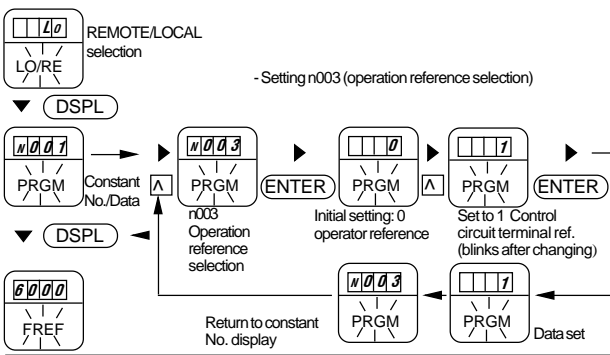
Lo
LO/RE
REMOTE/LOCAL selection

- Setting n003 (operation reference selection)

DSPL

n001
PRGM
Constant No./Data

Λ

n003
PRGM
n003 Operation reference selection

ENTER

0
PRGM
Initial setting: 0 operator reference

Λ

1
PRGM
Set to 1 Control circuit terminal ref. (blinks after changing)

ENTER

DSPL

6000
FREF

n003
PRGM
Return to constant No. display

1
PRGM
Data set